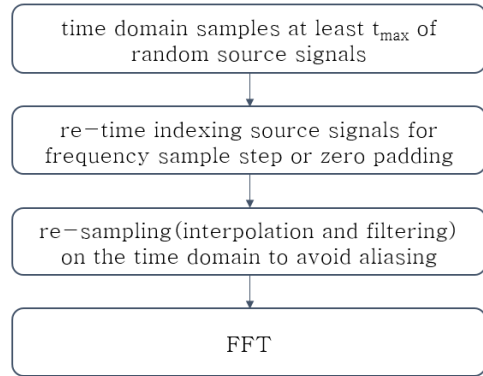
time domain samples at least $t_{max}$ of random source signals

re−time indexing source signals for frequency sample step or zero padding

re−sampling(interpolation and filtering) on the time domain to avoid aliasing

FFT